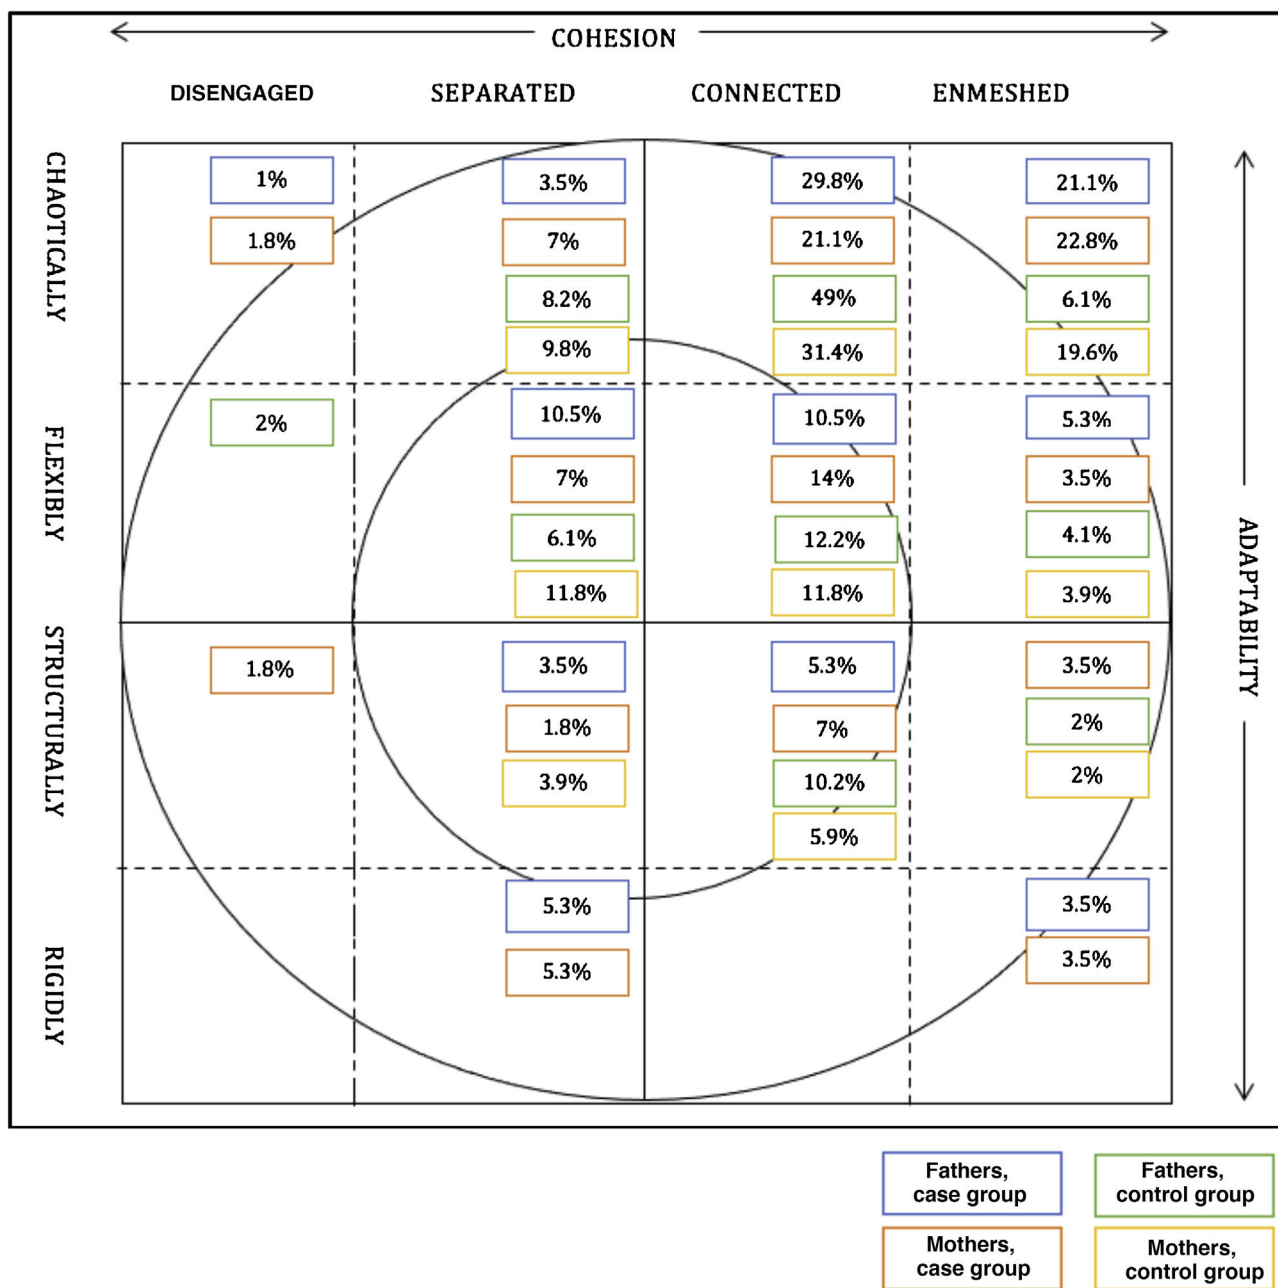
COHESION

DISENGAGED SEPARATED CONNECTED ENMESHED

ADAPTABILITY

CHAOTICALLY

| 1% | 3.5% | 29.8% | 21.1% |
| 1.8% | 7% | 21.1% | 22.8% |
| | 8.2% | 49% | 6.1% |
| | 9.8% | 31.4% | 19.6% |

FLEXIBLY

| 2% | 10.5% | 10.5% | 5.3% |
| | 7% | 14% | 3.5% |
| | 6.1% | 12.2% | 4.1% |
| | 11.8% | 11.8% | 3.9% |

STRUCTURALLY

| 1.8% | 3.5% | 5.3% | 3.5% |
| | 1.8% | 7% | 2% |
| | 3.9% | 10.2% | 2% |
| | | 5.9% | |

RIGIDLY

| | 5.3% | | 3.5% |
| | 5.3% | | 3.5% |

Fathers, case group
Fathers, control group
Mothers, case group
Mothers, control group